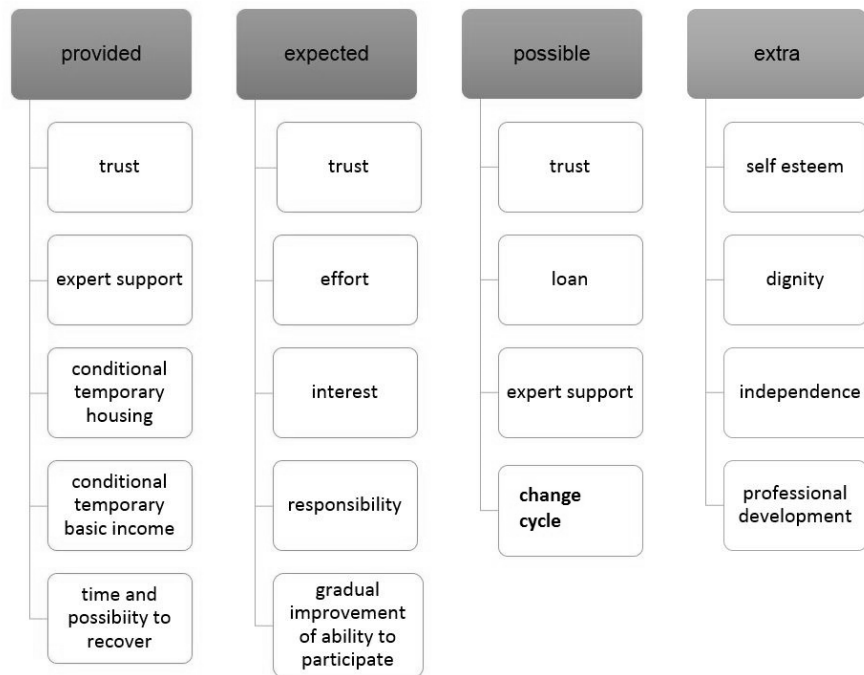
provided

trust

expert support

conditional temporary housing

conditional temporary basic income

time and possibiity to recover

expected

trust

effort

interest

responsibility

gradual improvement of ability to participate

possible

trust

loan

expert support

change cycle

extra

self esteem

dignity

independence

professional development